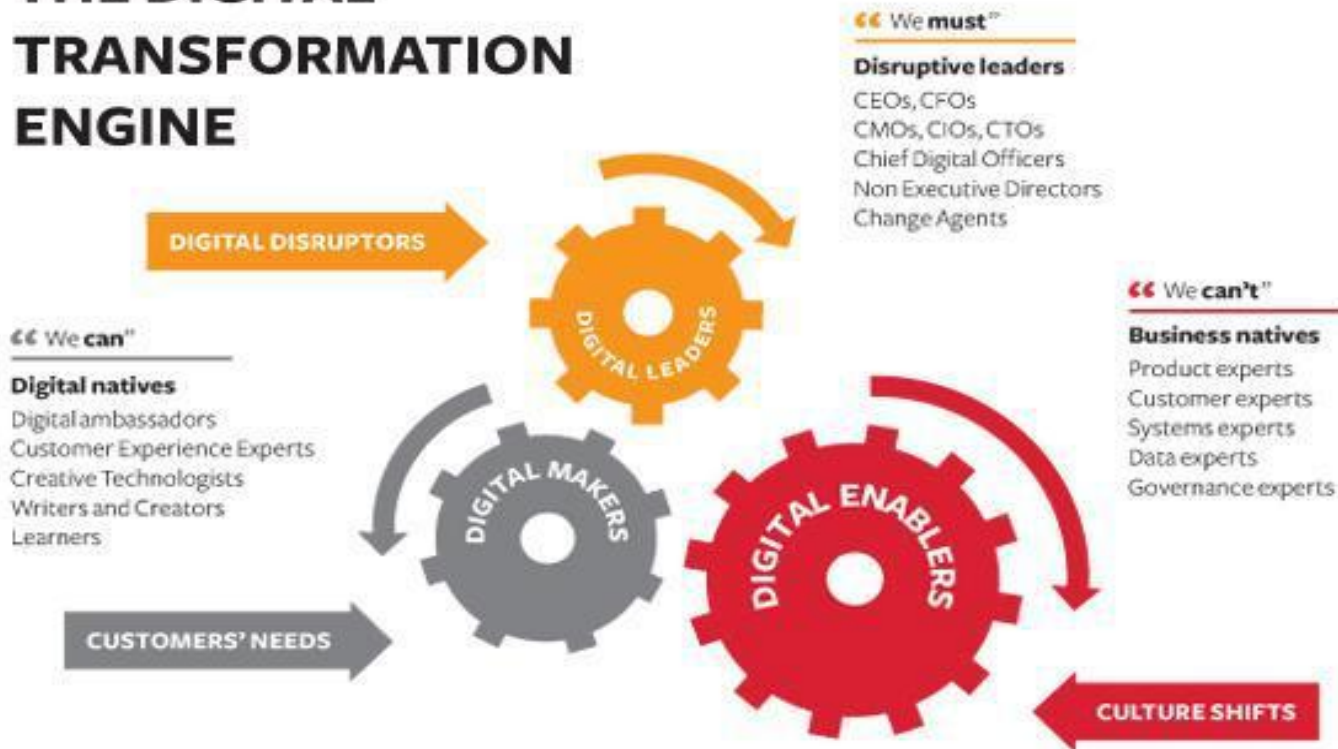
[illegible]
TRANSFORMATION
ENGINE

“We must”
Disruptive leaders
CEOs, CFOs
CMOs, CIOs, CTOs
Chief Digital Officers
Non Executive Directors
Change Agents

DIGITAL DISRUPTORS

DIGITAL LEADERS

“We can’t”
Business natives
Product experts
Customer experts
Systems experts
Data experts
Governance experts

“We can”
Digital natives
Digital ambassadors
Customer Experience Experts
Creative Technologists
Writers and Creators
Learners

DIGITAL MAKERS

DIGITAL ENABLERS

CUSTOMERS’ NEEDS

CULTURE SHIFTS